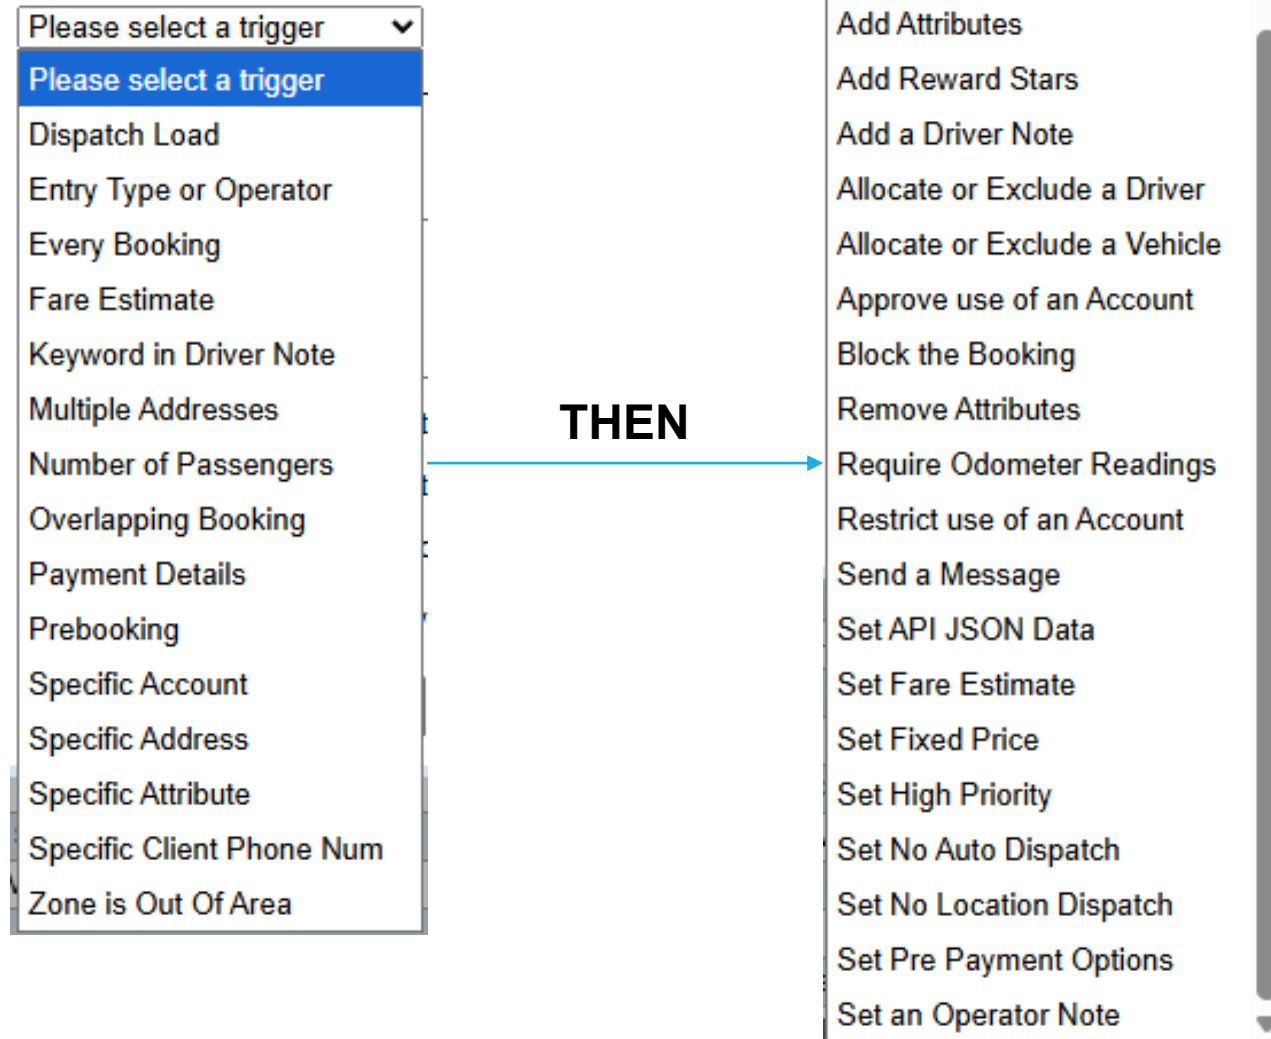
Please select a trigger

Please select a trigger
Dispatch Load
Entry Type or Operator
Every Booking
Fare Estimate
Keyword in Driver Note
Multiple Addresses
Number of Passengers
Overlapping Booking
Payment Details
Prebooking
Specific Account
Specific Address
Specific Attribute
Specific Client Phone Num
Zone is Out Of Area

THEN

Add Attributes
Add Reward Stars
Add a Driver Note
Allocate or Exclude a Driver
Allocate or Exclude a Vehicle
Approve use of an Account
Block the Booking
Remove Attributes
Require Odometer Readings
Restrict use of an Account
Send a Message
Set API JSON Data
Set Fare Estimate
Set Fixed Price
Set High Priority
Set No Auto Dispatch
Set No Location Dispatch
Set Pre Payment Options
Set an Operator Note